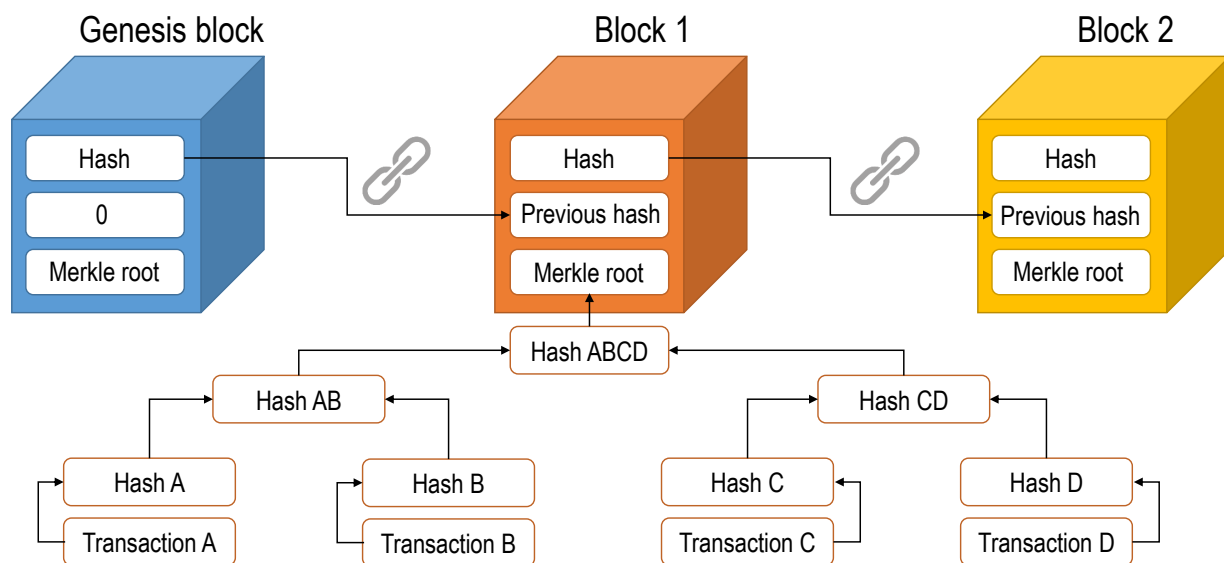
Genesis block

Hash

0

Merkle root

Block 1

Hash

Previous hash

Merkle root

Block 2

Hash

Previous hash

Merkle root

Hash ABCD

Hash AB

Hash CD

Hash A

Transaction A

Hash B

Transaction B

Hash C

Transaction C

Hash D

Transaction D